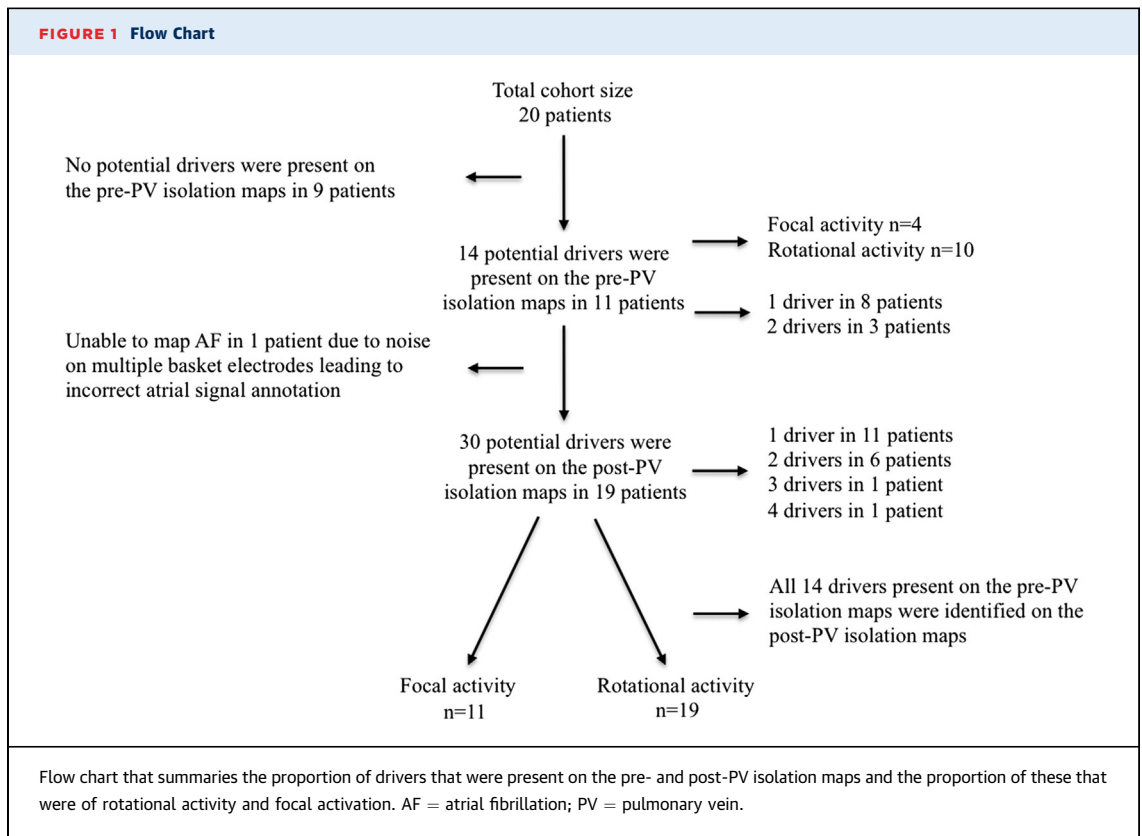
FIGURE 1 Flow Chart

Total cohort size
20 patients

No potential drivers were present on the pre-PV isolation maps in 9 patients

14 potential drivers were present on the pre-PV isolation maps in 11 patients

Focal activity n=4
Rotational activity n=10

1 driver in 8 patients
2 drivers in 3 patients

Unable to map AF in 1 patient due to noise on multiple basket electrodes leading to incorrect atrial signal annotation

30 potential drivers were present on the post-PV isolation maps in 19 patients

1 driver in 11 patients
2 drivers in 6 patients
3 drivers in 1 patient
4 drivers in 1 patient

All 14 drivers present on the pre-PV isolation maps were identified on the post-PV isolation maps

Focal activity
n=11

Rotational activity
n=19

Flow chart that summaries the proportion of drivers that were present on the pre- and post-PV isolation maps and the proportion of these that were of rotational activity and focal activation. AF = atrial fibrillation; PV = pulmonary vein.